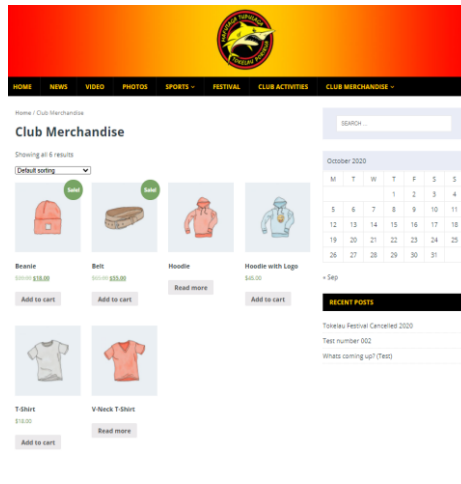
HOME NEWS VIDEO PHOTOS SPORTS FESTIVAL CLUB ACTIVITIES CLUB MERCHANDISE

Home / Club Merchandise

Club Merchandise

Showing all 6 results

Default sorting

Sale!

Beanie
$20.00 $10.00
Add to cart

Sale!

Belt
$65.00 $55.00
Add to cart

Hoodie
Read more

Hoodie with Logo
$45.00
Add to cart

T-Shirt
$18.00
Add to cart

V-Neck T-Shirt
Read more

SEARCH ...

October 2020

| M | T | W | T | F | S | S |
|---|---|---|---|---|---|---|
| | | | 1 | 2 | 3 | 4 |
| 5 | 6 | 7 | 8 | 9 | 10 | 11 |
| 12 | 13 | 14 | 15 | 16 | 17 | 18 |
| 19 | 20 | 21 | 22 | 23 | 24 | 25 |
| 26 | 27 | 28 | 29 | 30 | 31 | |

« Sep

RECENT POSTS

Tokelau Festival Cancelled 2020

Test number 002

Whats coming up? (Test)